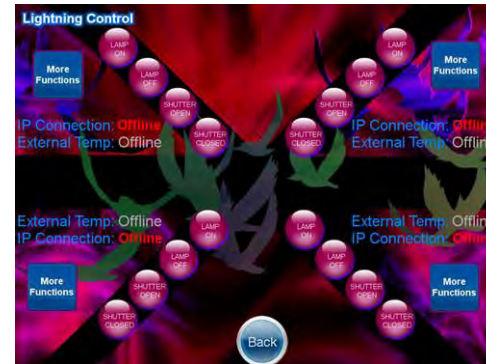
Lightning Control

More Functions

LAMP ON
LAMP OFF
SHUTTER OPEN
SHUTTER CLOSED

IP Connection: Offline
External Temp: Offline

LAMP ON
LAMP OFF
SHUTTER OPEN
SHUTTER CLOSED

More Functions

IP Connection: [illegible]
External Temp: Offlin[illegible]

External Temp: Offline
IP Connection: Offline

LAMP ON
LAMP OFF
SHUTTER OPEN
SHUTTER CLOSED

More Functions

LAMP ON
LAMP OFF
SHUTTER OPEN
SHUTTER CLOSED

External Temp: Offlin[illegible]
IP Connection: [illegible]

More Functions

Back